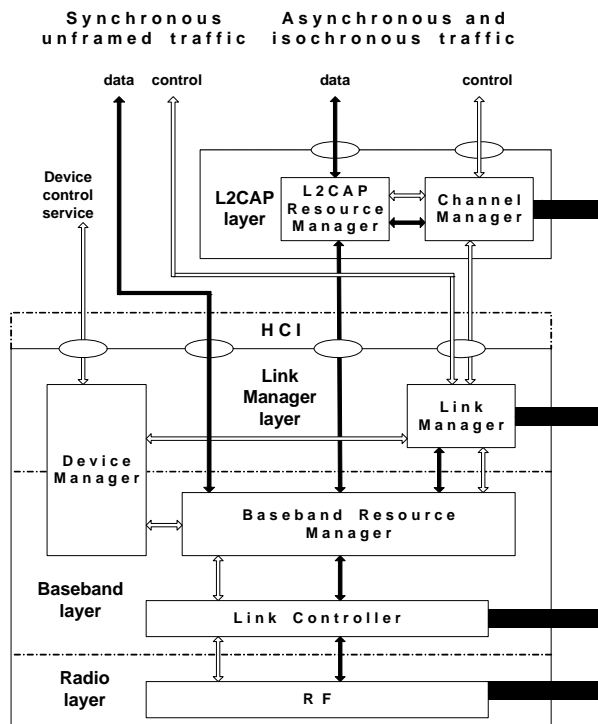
Synchronous unframed traffic

Asynchronous and isochronous traffic

data

control

data

control

Device control service

L2CAP layer

L2CAP Resource Manager

Channel Manager

HCI

Link Manager layer

Link Manager

Device Manager

Baseband Resource Manager

Baseband layer

Link Controller

Radio layer

RF